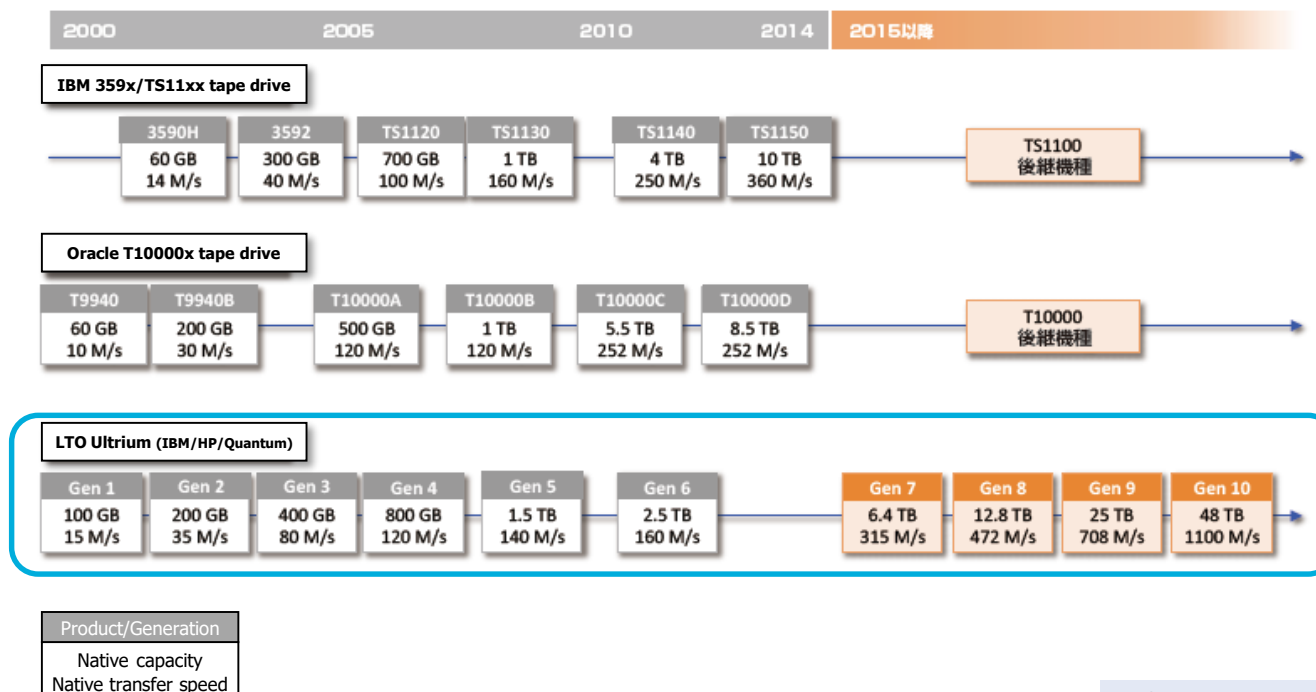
2000 2005 2010 2014 2015以降

IBM 359x/TS11xx tape drive

3590H
60 GB
14 M/s

3592
300 GB
40 M/s

TS1120
700 GB
100 M/s

TS1130
1 TB
160 M/s

TS1140
4 TB
250 M/s

TS1150
10 TB
360 M/s

TS1100
後継機種

Oracle T10000x tape drive

T9940
60 GB
10 M/s

T9940B
200 GB
30 M/s

T10000A
500 GB
120 M/s

T10000B
1 TB
120 M/s

T10000C
5.5 TB
252 M/s

T10000D
8.5 TB
252 M/s

T10000
後継機種

LTO Ultrium (IBM/HP/Quantum)

Gen 1
100 GB
15 M/s

Gen 2
200 GB
35 M/s

Gen 3
400 GB
80 M/s

Gen 4
800 GB
120 M/s

Gen 5
1.5 TB
140 M/s

Gen 6
2.5 TB
160 M/s

Gen 7
6.4 TB
315 M/s

Gen 8
12.8 TB
472 M/s

Gen 9
25 TB
708 M/s

Gen 10
48 TB
1100 M/s

Product/Generation
Native capacity
Native transfer speed